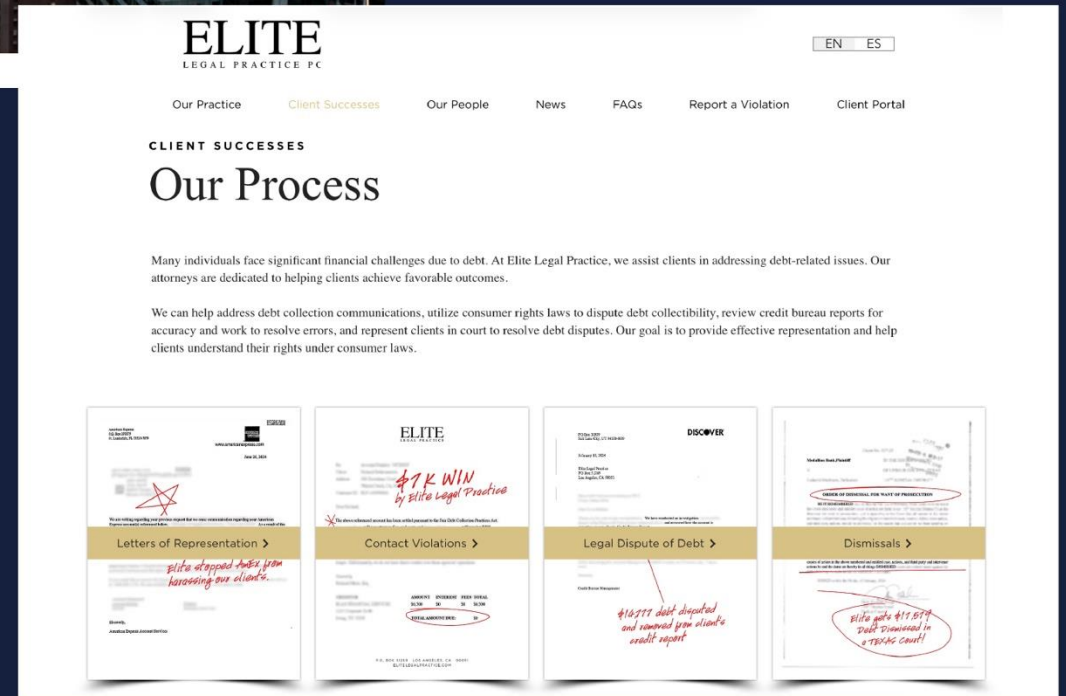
ELITE
LEGAL PRACTICE PC

EN ES

Our Practice Client Successes Our People News FAQs Report a Violation Client Portal

CLIENT SUCCESSES

Our Process

Many individuals face significant financial challenges due to debt. At Elite Legal Practice, we assist clients in addressing debt-related issues. Our attorneys are dedicated to helping clients achieve favorable outcomes.

We can help address debt collection communications, utilize consumer rights laws to dispute debt collectibility, review credit bureau reports for accuracy and work to resolve errors, and represent clients in court to resolve debt disputes. Our goal is to provide effective representation and help clients understand their rights under consumer laws.

Letters of Representation >

Elite stopped AmEx from harassing our clients.

ELITE
LEGAL PRACTICE

$7K WIN by Elite Legal Practice

Contact Violations >

TOTAL AMOUNT DUE: $0

DISCOVER

Legal Dispute of Debt >

$16777 debt disputed and removed from client's credit report

ORDER OF DISMISSAL FOR WANT OF PROSECUTION

Dismissals >

Elite gets $17,579 Debt Dismissed in a TEXAS Court!